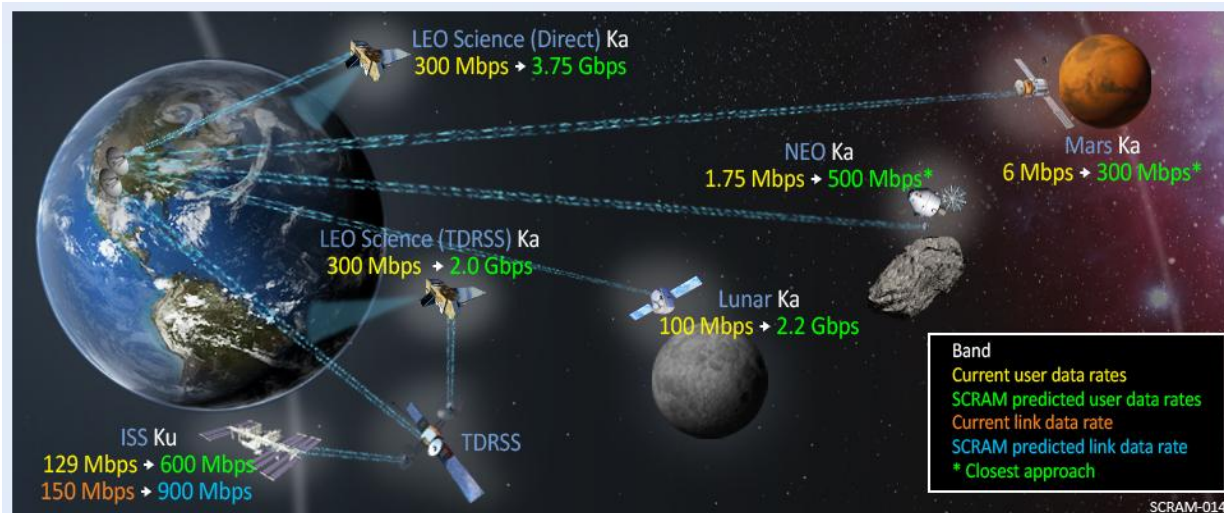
LEO Science (Direct) Ka
300 Mbps → 3.75 Gbps

Mars Ka
6 Mbps → 300 Mbps*

NEO Ka
1.75 Mbps → 500 Mbps*

LEO Science (TDRSS) Ka
300 Mbps → 2.0 Gbps

Lunar Ka
100 Mbps → 2.2 Gbps

ISS Ku
129 Mbps → 600 Mbps
150 Mbps → 900 Mbps

TDRSS

Band
Current user data rates
SCRAM predicted user data rates
Current link data rate
SCRAM predicted link data rate
* Closest approach

SCRAM-014